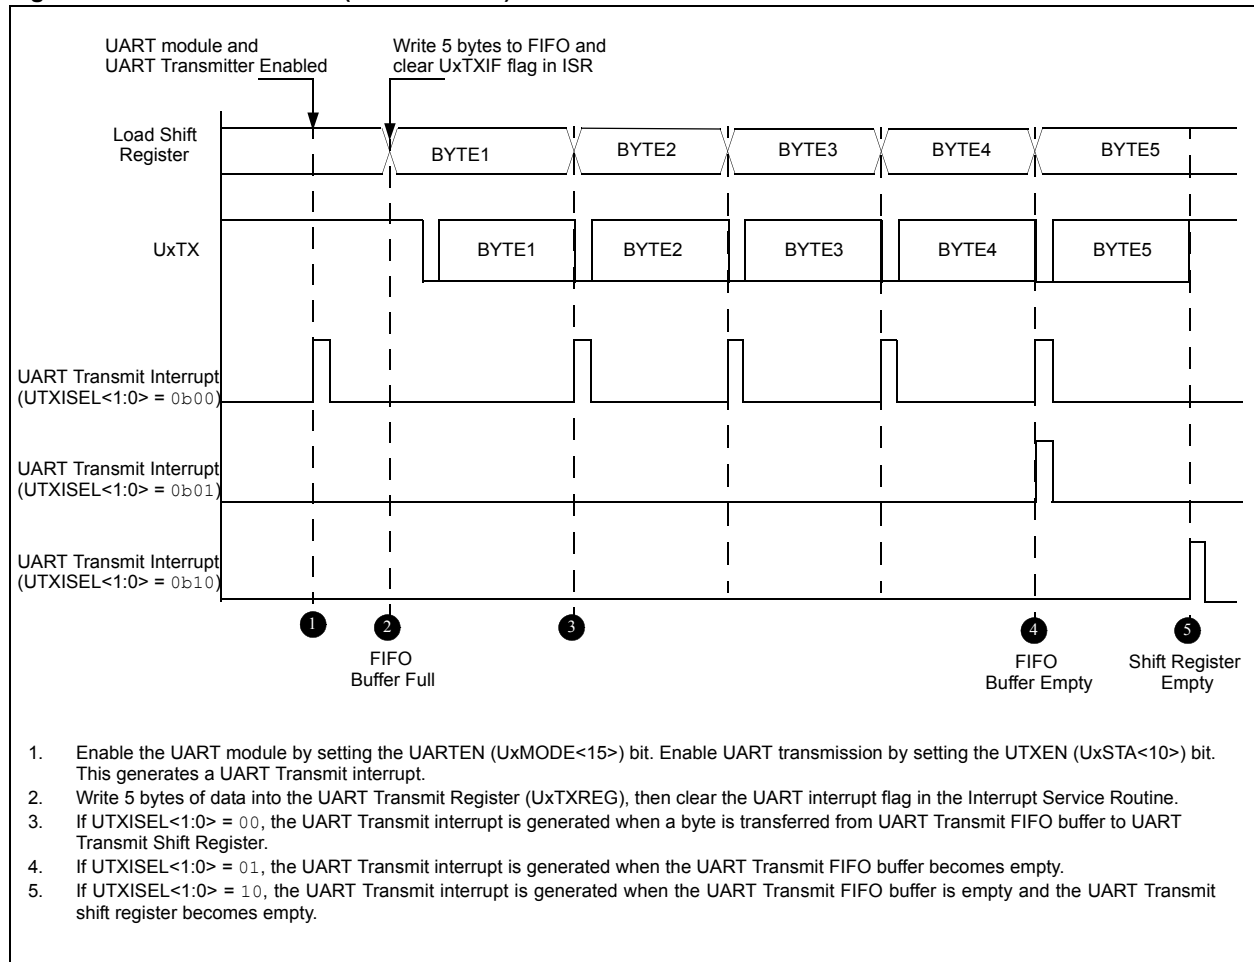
UART module and UART Transmitter Enabled

Write 5 bytes to FIFO and clear UxTXIF flag in ISR

Load Shift Register

BYTE1 BYTE2 BYTE3 BYTE4 BYTE5

UxTX

BYTE1 BYTE2 BYTE3 BYTE4 BYTE5

UART Transmit Interrupt (UTXISEL<1:0> = 0b00)

UART Transmit Interrupt (UTXISEL<1:0> = 0b01)

UART Transmit Interrupt (UTXISEL<1:0> = 0b10)

1

2
FIFO Buffer Full

3

4
FIFO Buffer Empty

5
Shift Register Empty

1. Enable the UART module by setting the UARTEN (UxMODE<15>) bit. Enable UART transmission by setting the UTXEN (UxSTA<10>) bit. This generates a UART Transmit interrupt.
2. Write 5 bytes of data into the UART Transmit Register (UxTXREG), then clear the UART interrupt flag in the Interrupt Service Routine.
3. If UTXISEL<1:0> = 00, the UART Transmit interrupt is generated when a byte is transferred from UART Transmit FIFO buffer to UART Transmit Shift Register.
4. If UTXISEL<1:0> = 01, the UART Transmit interrupt is generated when the UART Transmit FIFO buffer becomes empty.
5. If UTXISEL<1:0> = 10, the UART Transmit interrupt is generated when the UART Transmit FIFO buffer is empty and the UART Transmit shift register becomes empty.